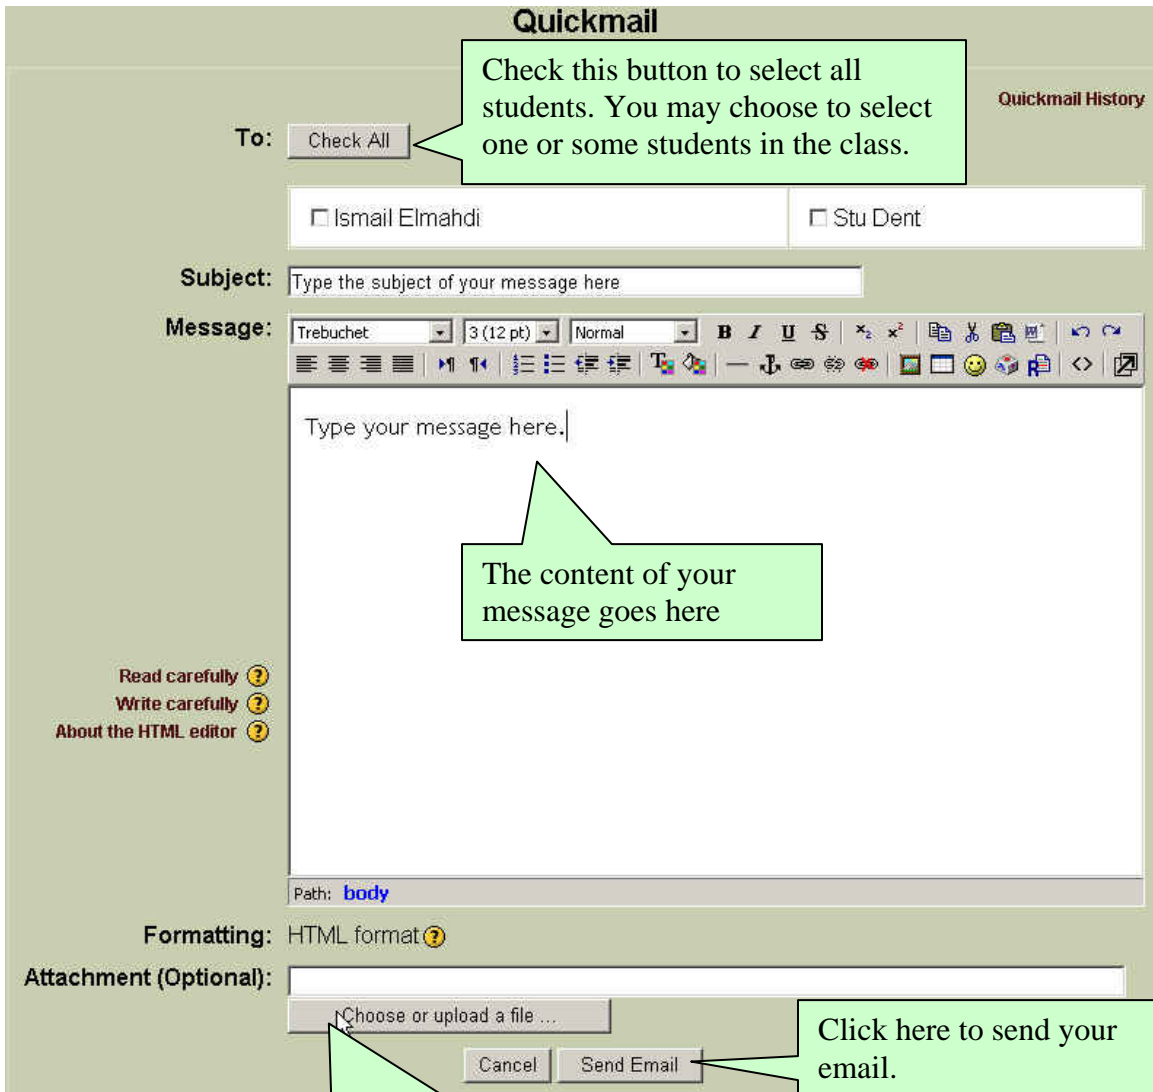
Quickmail

Check this button to select all students. You may choose to select one or some students in the class.

Quickmail History

To: Check All

Ismail Elmahdi

Stu Dent

Subject: Type the subject of your message here

Message: Trebuchet 3 (12 pt) Normal B I U S

Type your message here.

The content of your message goes here

Read carefully
Write carefully
About the HTML editor

Path: body

Formatting: HTML format

Attachment (Optional):

Choose or upload a file ...

Cancel Send Email

Click here to send your email.